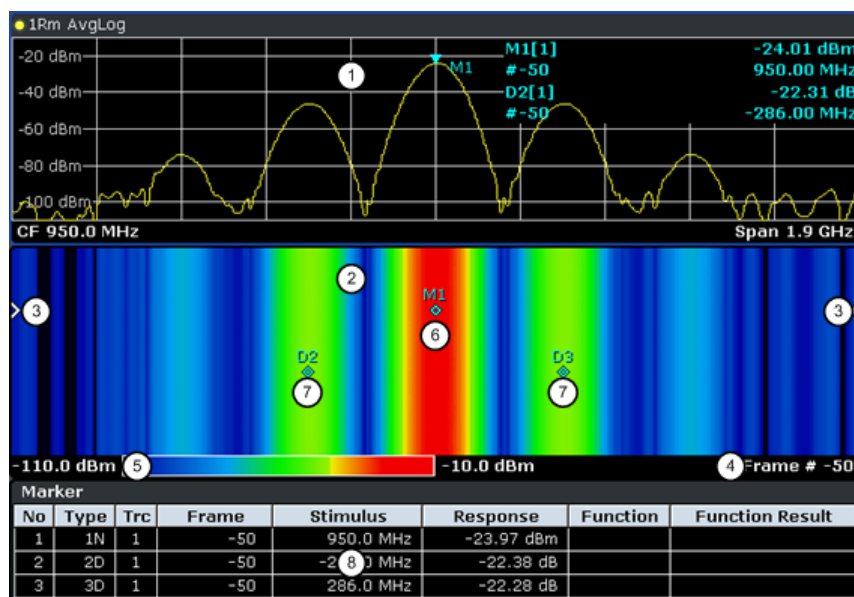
1Rm AvgLog

-20 dBm
-40 dBm
-60 dBm
-80 dBm
-100 dBm

M1

M1[1] -24.01 dBm
#-50 950.00 MHz
D2[1] -22.31 dB
#-50 -286.00 MHz

1

CF 950.0 MHz Span 1.9 GHz

2

3

M1

6

D2

7

D3

7

3

-110.0 dBm 5 -10.0 dBm 4 Frame # -50

Marker

| No | Type | Trc | Frame | Stimulus | Response | Function | Function Result |
|---|---|---|---|---|---|---|---|
| 1 | 1N | 1 | -50 | 950.0 MHz | -23.97 dBm | | |
| 2 | 2D | 1 | -50 | -2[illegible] 8 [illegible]0 MHz | -22.38 dB | | |
| 3 | 3D | 1 | -50 | 286.0 MHz | -22.28 dB | | |